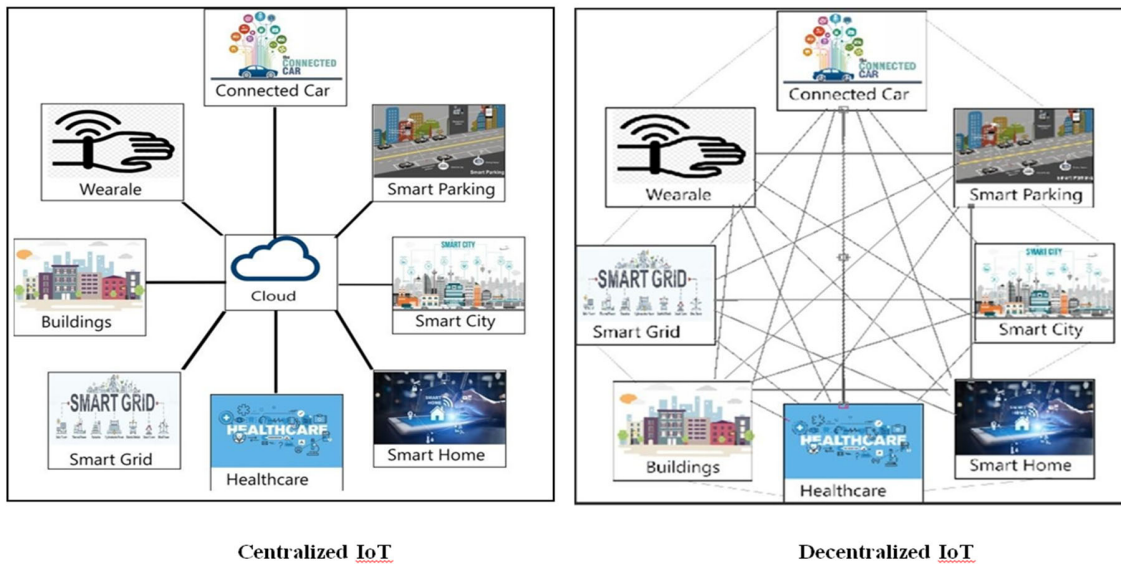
CONNECTED CAR
Connected Car
Wearale
Smart Parking
Cloud
SMART CITY
Buildings
Smart City
SMART GRID
Smart Grid
HEALTHCARE
Healthcare
Smart Home

Centralized IoT

CONNECTED CAR
Connected Car
Wearale
Smart Parking
SMART GRID
Smart Grid
SMART CITY
Smart City
Buildings
HEALTHCARE
Healthcare
Smart Home

Decentralized IoT